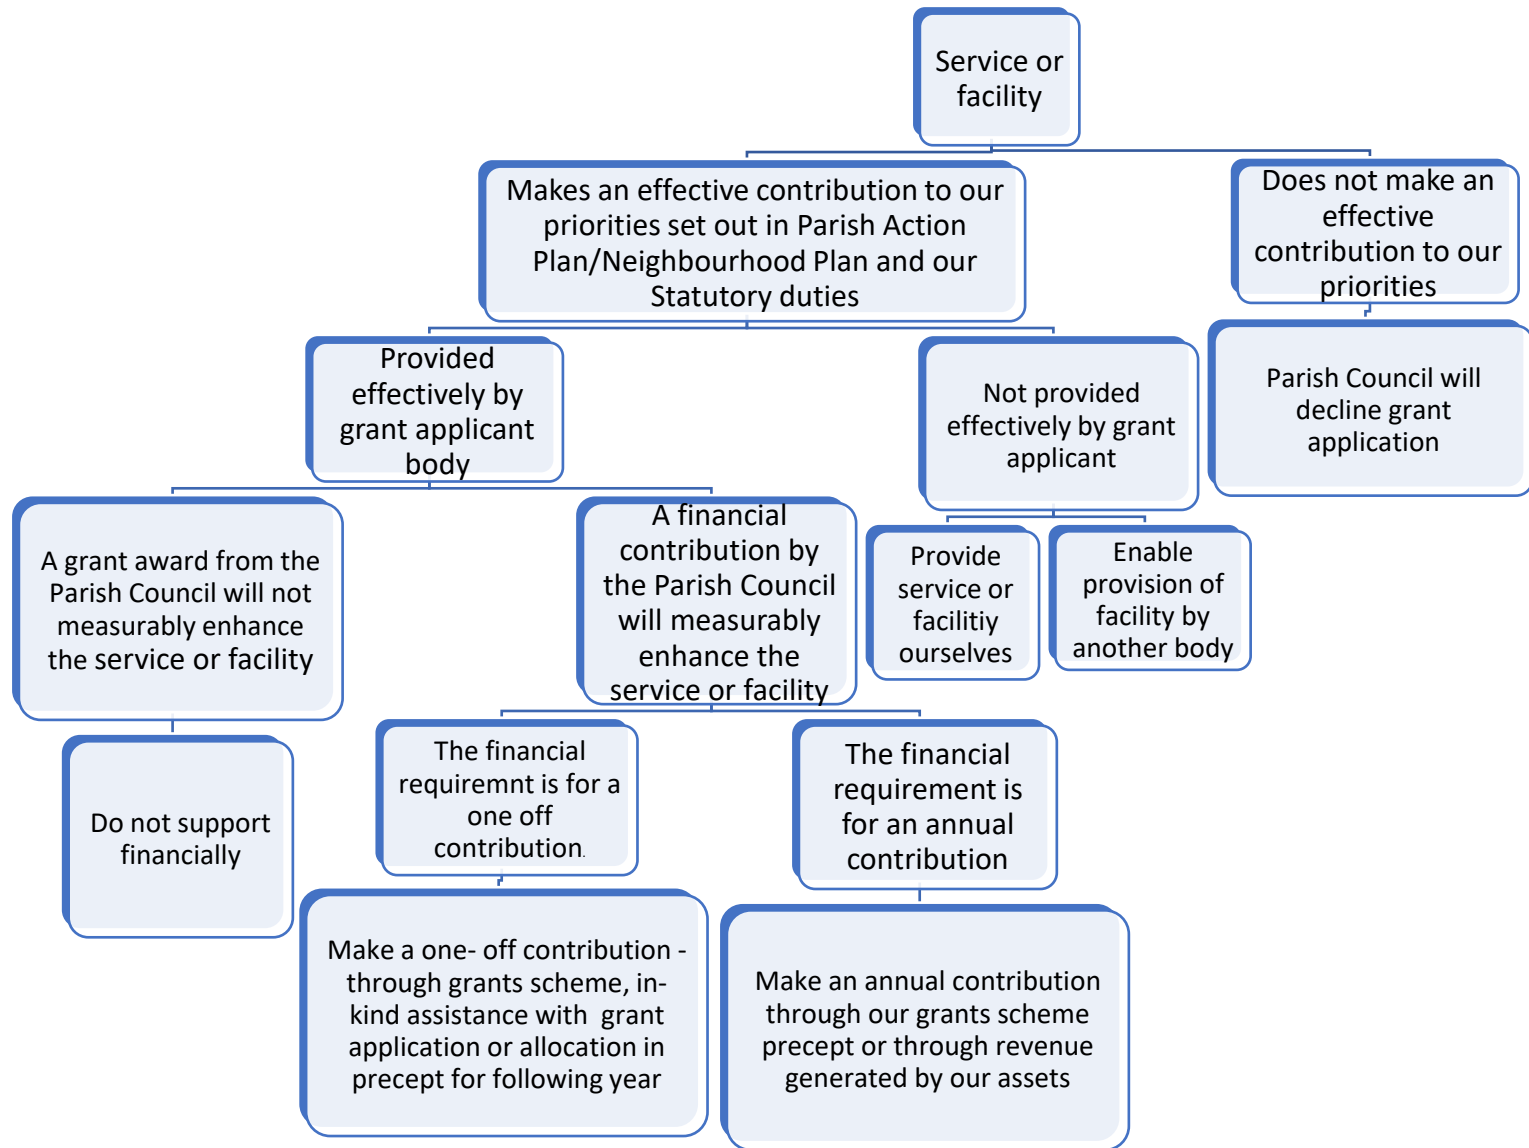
Service or facility

Makes an effective contribution to our priorities set out in Parish Action Plan/Neighbourhood Plan and our Statutory duties

Does not make an effective contribution to our priorities

Parish Council will decline grant application

Provided effectively by grant applicant body

Not provided effectively by grant applicant

Provide service or facilitiy ourselves

Enable provision of facility by another body

A grant award from the Parish Council will not measurably enhance the service or facility

Do not support financially

A financial contribution by the Parish Council will measurably enhance the service or facility

The financial requiremnt is for a one off contribution.

Make a one- off contribution - through grants scheme, in-kind assistance with grant application or allocation in precept for following year

The financial requirement is for an annual contribution

Make an annual contribution through our grants scheme precept or through revenue generated by our assets